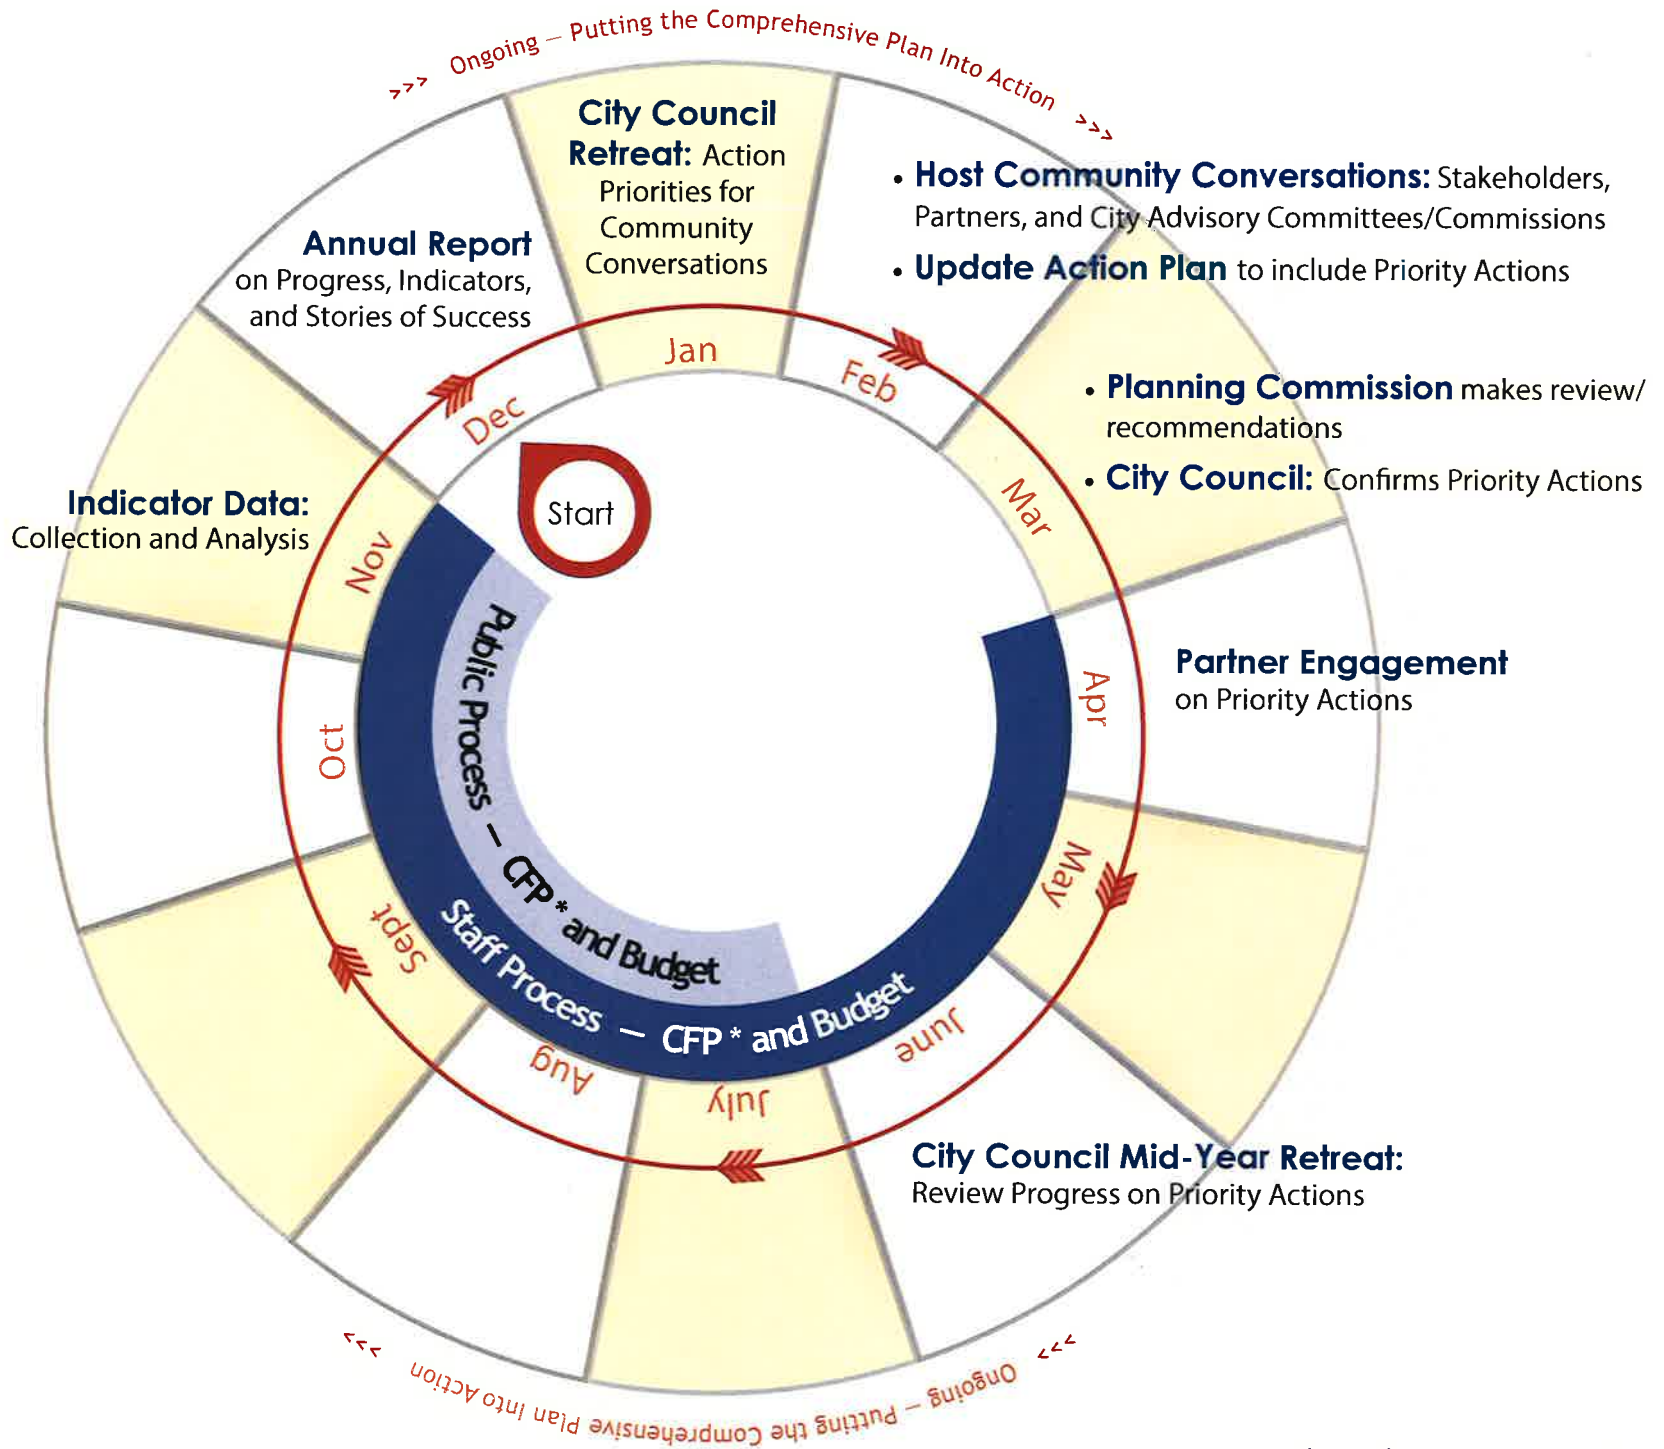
>>> Ongoing – Putting the Comprehensive Plan Into Action >>>

City Council Retreat: Action Priorities for Community Conversations

• Host Community Conversations: Stakeholders, Partners, and City Advisory Committees/Commissions

• Update Action Plan to include Priority Actions

Annual Report on Progress, Indicators, and Stories of Success

• Planning Commission makes review/ recommendations

• City Council: Confirms Priority Actions

Indicator Data: Collection and Analysis

Start

Jan

Feb

Mar

Apr

May

June

July

Aug

Sept

Oct

Nov

Dec

Public Process – CFP* and Budget

Staff Process – CFP* and Budget

Partner Engagement on Priority Actions

City Council Mid-Year Retreat: Review Progress on Priority Actions

<<< Ongoing – Putting the Comprehensive Plan Into Action <<<